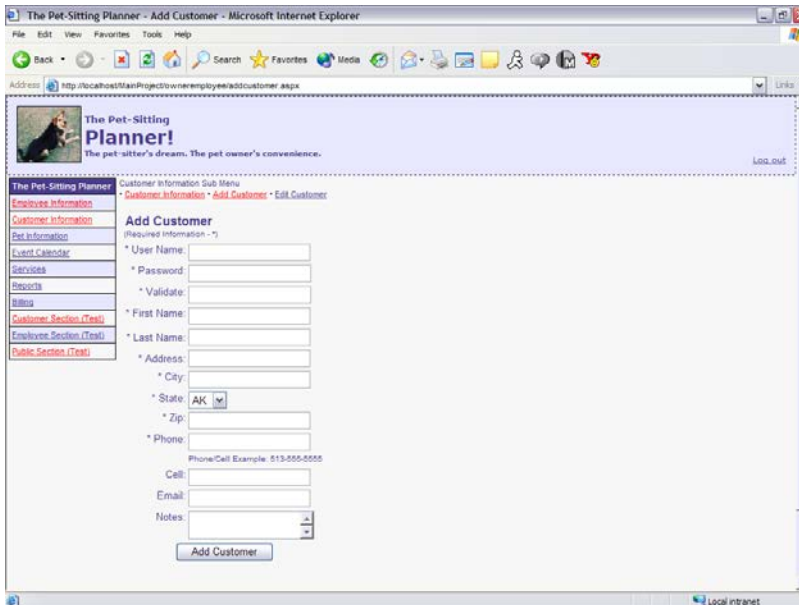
The Pet-Sitting Planner - Add Customer - Microsoft Internet Explorer

File Edit View Favorites Tools Help

Back Search Favorites Media

Address http://localhost/MainProject/owneremployee/addcustomer.aspx

Links

The Pet-Sitting
Planner!
The pet-sitter's dream. The pet owner's convenience.

Log out

The Pet-Sitting Planner
Employee Information
Customer Information
Pet Information
Event Calendar
Services
Reports
Billing
Customer Section (Test)
Employee Section (Test)
Public Section (Test)

Customer Information Sub Menu
• Customer Information • Add Customer • Edit Customer

Add Customer
(Required Information - *)

* User Name:
* Password:
* Validate:
* First Name:
* Last Name:
* Address:
* City:
* State: AK
* Zip:
* Phone:
Phone/Cell Example: 513-555-5555
Cell:
Email:
Notes:

Add Customer

Local intranet